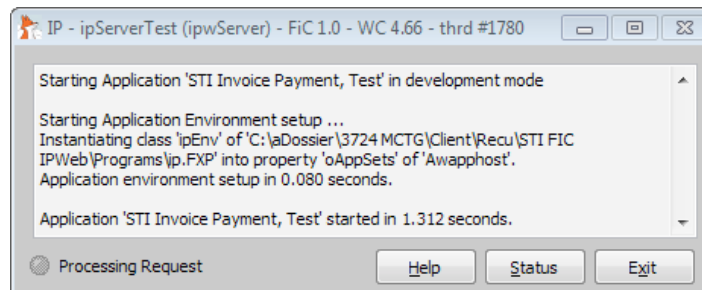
IP - ipServerTest (ipwServer) - FiC 1.0 - WC 4.66 - thrd #1780

Starting Application 'STI Invoice Payment, Test' in development mode

Starting Application Environment setup ...
Instantiating class 'ipEnv' of 'C:\aDossier\3724 MCTG\Client\Recu\STI FIC IPWeb\Programs\ip.FXP' into property 'oAppSets' of 'Awapphost'.
Application environment setup in 0.080 seconds.

Application 'STI Invoice Payment, Test' started in 1.312 seconds.

Processing Request

Help

Status

Exit